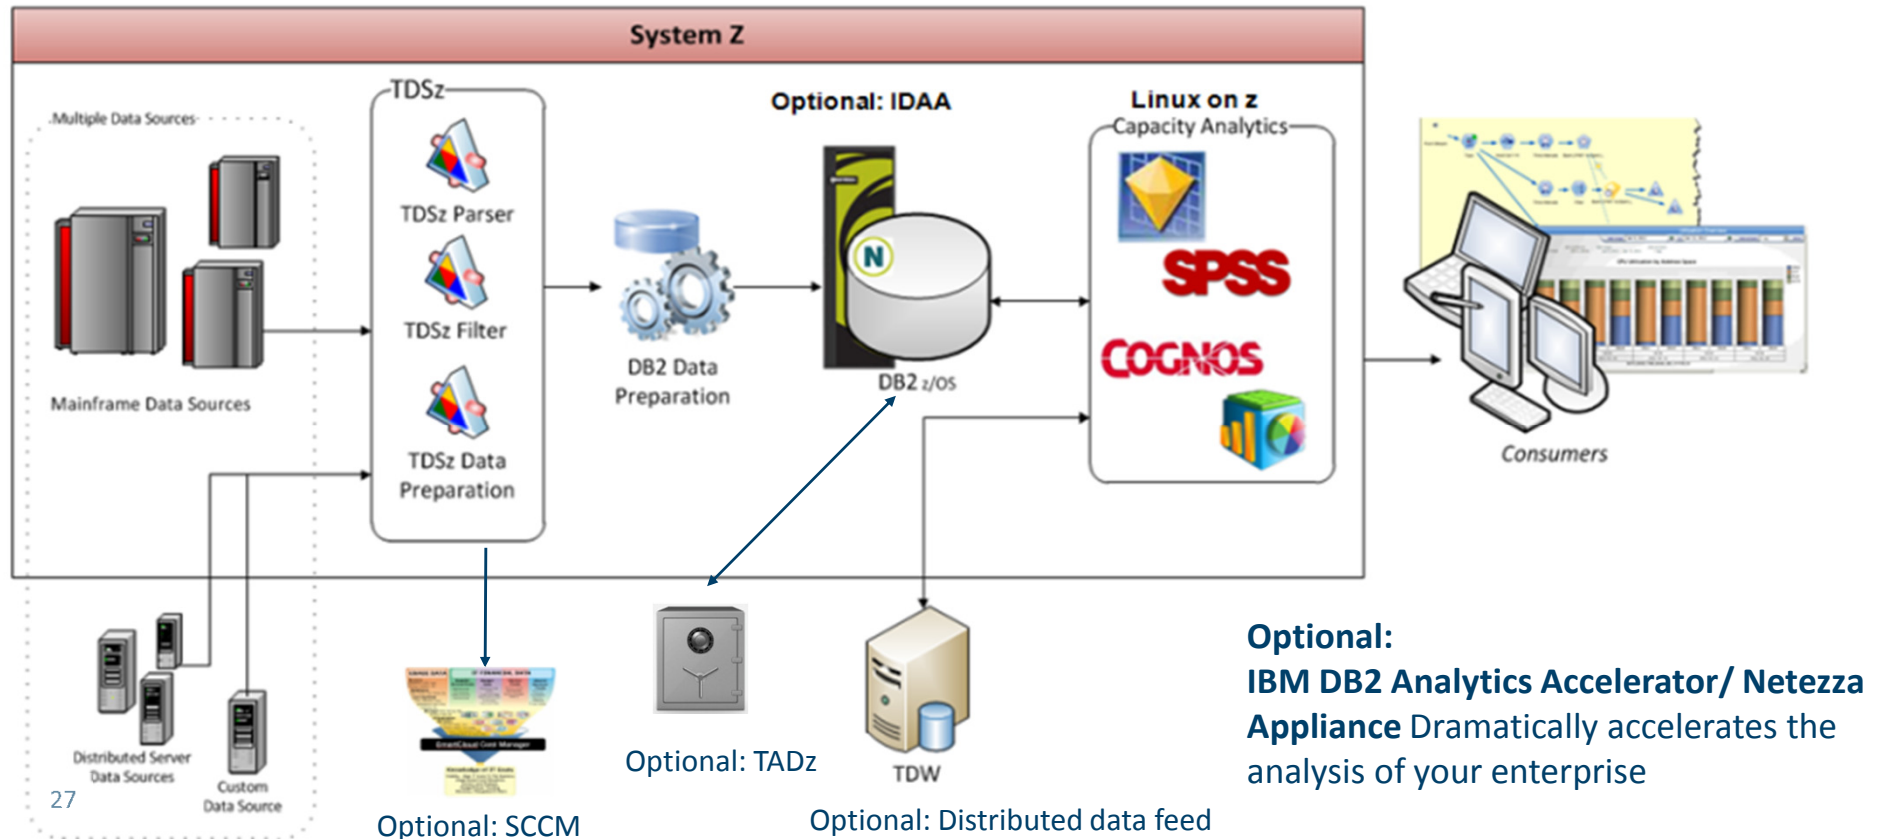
System Z

Multiple Data Sources

Mainframe Data Sources

TDSz

TDSz Parser

TDSz Filter

TDSz Data Preparation

DB2 Data Preparation

Optional: IDAA

N

DB2 z/OS

Linux on z

Capacity Analytics

SPSS

COGNOS

Consumers

Distributed Server Data Sources

Custom Data Source

27

Optional: SCCM

Optional: TADz

TDW

Optional: Distributed data feed

**Optional:**
**IBM DB2 Analytics Accelerator/ Netezza Appliance** Dramatically accelerates the analysis of your enterprise